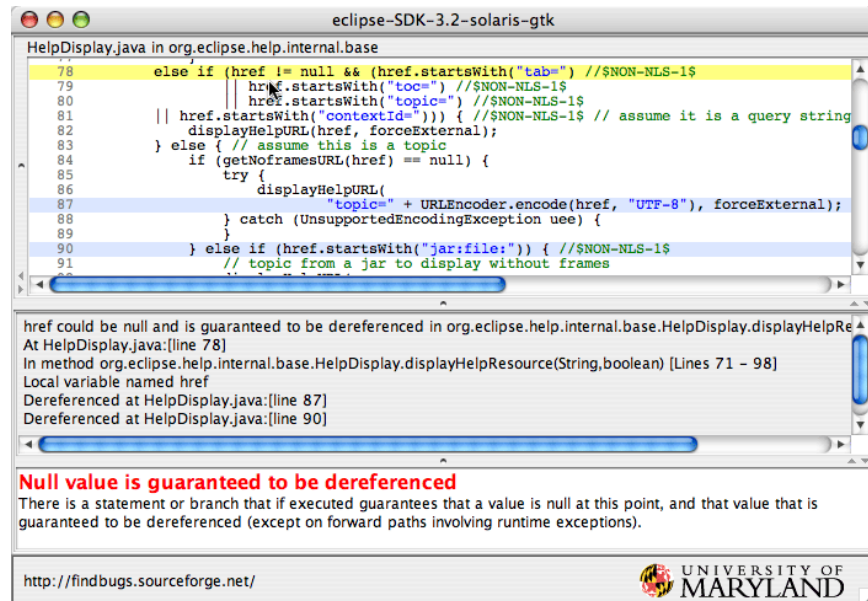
eclipse-SDK-3.2-solaris-gtk

HelpDisplay.java in org.eclipse.help.internal.base

78 else if (href != null && (href.startsWith("tab=") //$NON-NLS-1$
79 || href.startsWith("toc=") //$NON-NLS-1$
80 || href.startsWith("topic=") //$NON-NLS-1$
81 || href.startsWith("contextId="))) { //$NON-NLS-1$ // assume it is a query string
82 displayHelpURL(href, forceExternal);
83 } else { // assume this is a topic
84 if (getNoframesURL(href) == null) {
85 try {
86 displayHelpURL(
87 "topic=" + URLEncoder.encode(href, "UTF-8"), forceExternal);
88 } catch (UnsupportedEncodingException uee) {
89 }
90 } else if (href.startsWith("jar:file:")) { //$NON-NLS-1$
91 // topic from a jar to display without frames

href could be null and is guaranteed to be dereferenced in org.eclipse.help.internal.base.HelpDisplay.displayHelpRe
At HelpDisplay.java:[line 78]
In method org.eclipse.help.internal.base.HelpDisplay.displayHelpResource(String,boolean) [Lines 71 - 98]
Local variable named href
Dereferenced at HelpDisplay.java:[line 87]
Dereferenced at HelpDisplay.java:[line 90]

Null value is guaranteed to be dereferenced
There is a statement or branch that if executed guarantees that a value is null at this point, and that value that is guaranteed to be dereferenced (except on forward paths involving runtime exceptions).

http://findbugs.sourceforge.net/

UNIVERSITY OF MARYLAND